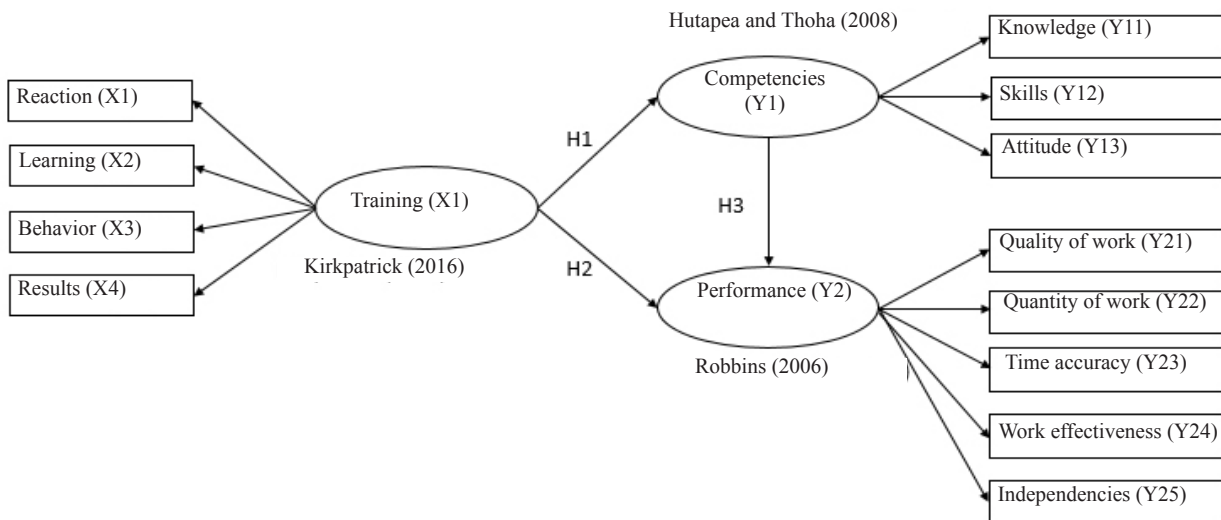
Hutapea and Thoha (2008)

Knowledge (Y11)

Reaction (X1)

Competencies (Y1)

Skills (Y12)

H1

Attitude (Y13)

Learning (X2)

Training (X1)

H3

Behavior (X3)

Quality of work (Y21)

Kirkpatrick (2016)

Results (X4)

H2

Performance (Y2)

Quantity of work (Y22)

Robbins (2006)

Time accuracy (Y23)

Work effectiveness (Y24)

Independencies (Y25)